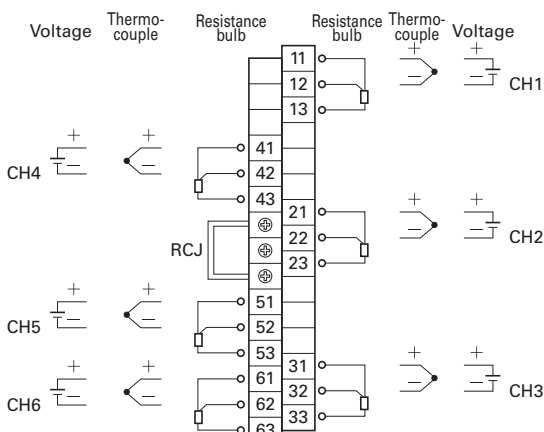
Voltage
Thermocouple
Resistance bulb
Resistance bulb
Thermocouple
Voltage

11
12
13
CH1

CH4
41
42
43

21
22
23
CH2

RCJ

CH5
51
52
53

31
32
33
CH3

CH6
61
62
63

+ + + + + + + + + + + +
− − − − − − − − − − − −